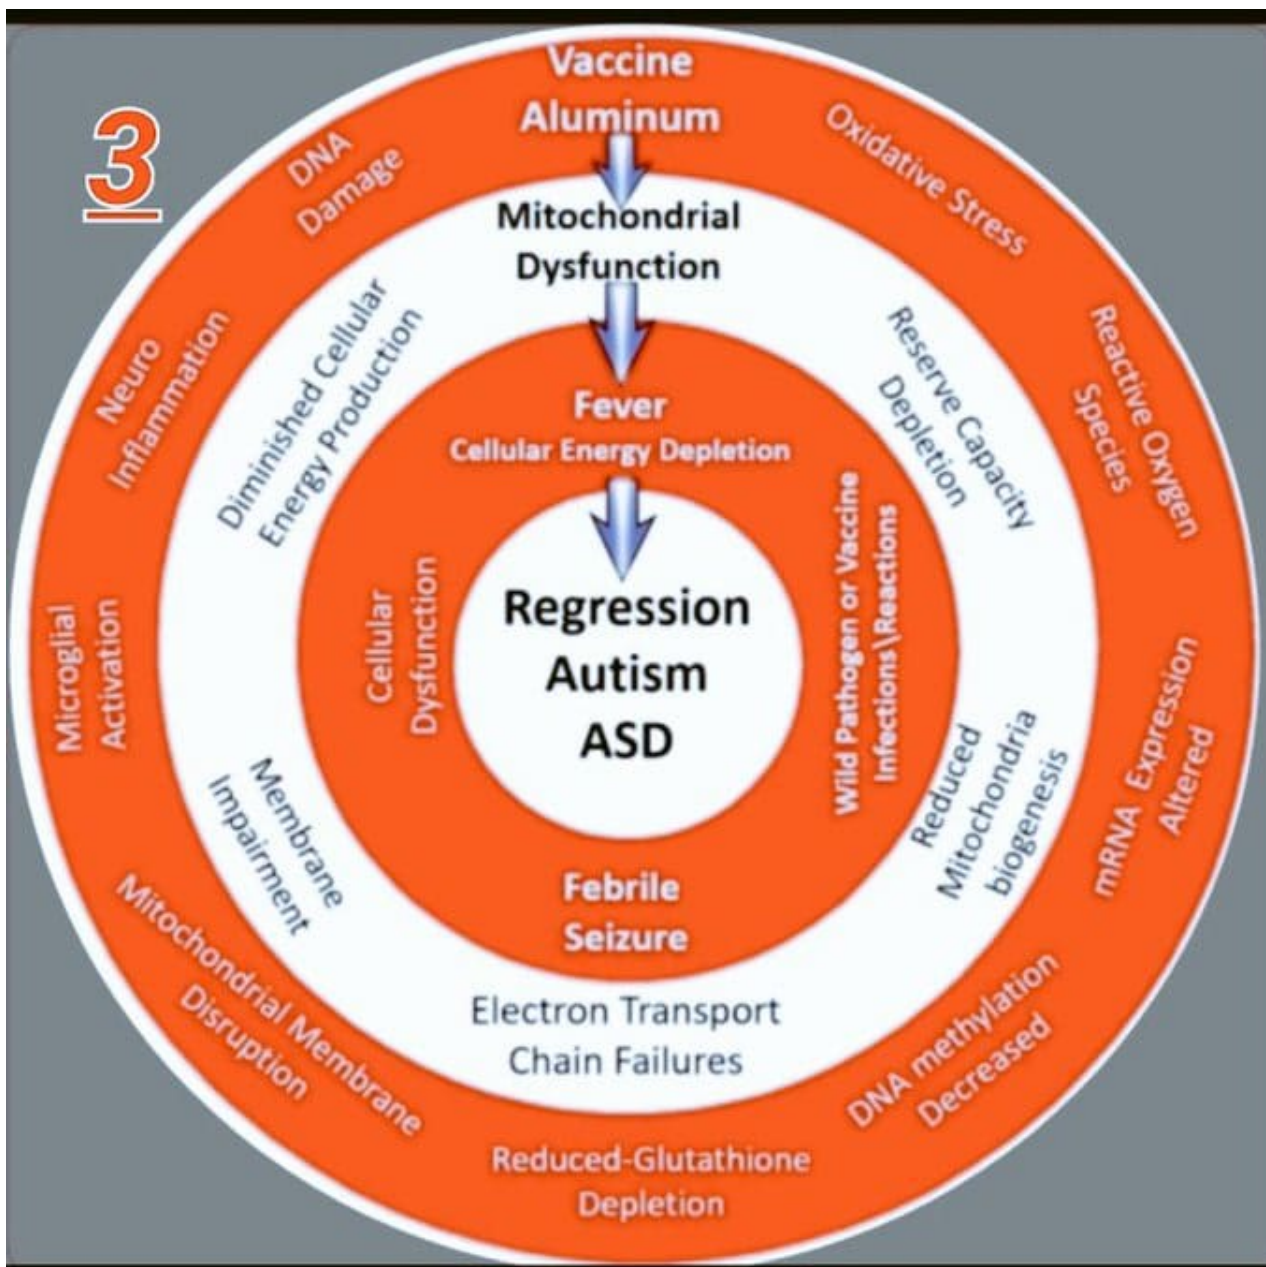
3

Vaccine Aluminum

Oxidative Stress

Reactive Oxygen Species

mRNA Expression Altered

DNA methylation Decreased

Reduced-Glutathione Depletion

Mitochondrial Membrane Disruption

Microglial Activation

Neuro Inflammation

DNA Damage

Mitochondrial Dysfunction

Reserve Capacity Depletion

Reduced Mitochondria biogenesis

Electron Transport Chain Failures

Membrane Impairment

Diminished Cellular Energy Production

Fever

Cellular Energy Depletion

Wild Pathogen or Vaccine Infections\Reactions

Febrile Seizure

Cellular Dysfunction

Regression Autism ASD